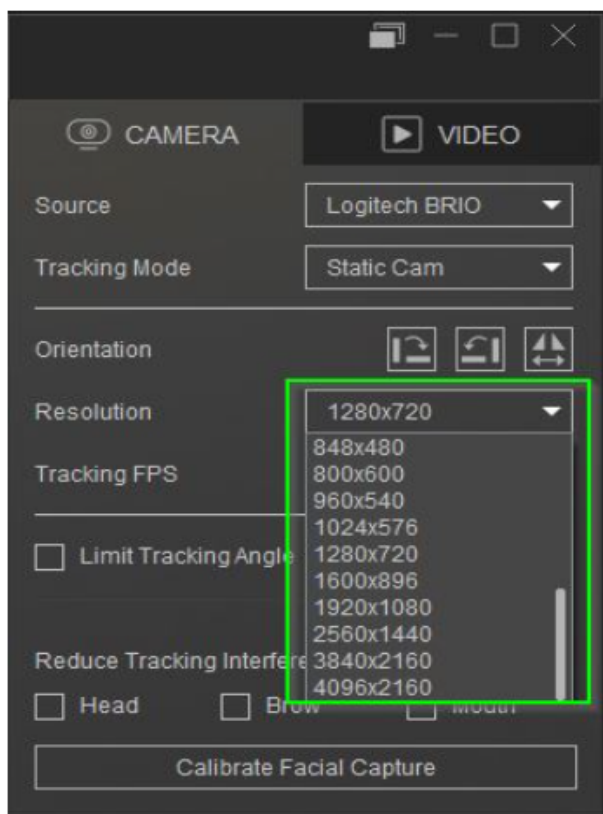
CAMERA

VIDEO

Source
Logitech BRIO

Tracking Mode
Static Cam

Orientation

Resolution
1280x720

Tracking FPS

848x480
800x600
960x540
1024x576
1280x720
1600x896
1920x1080
2560x1440
3840x2160
4096x2160

Limit Tracking Angle

Reduce Tracking Interfere

Head
Brow
Mouth

Calibrate Facial Capture